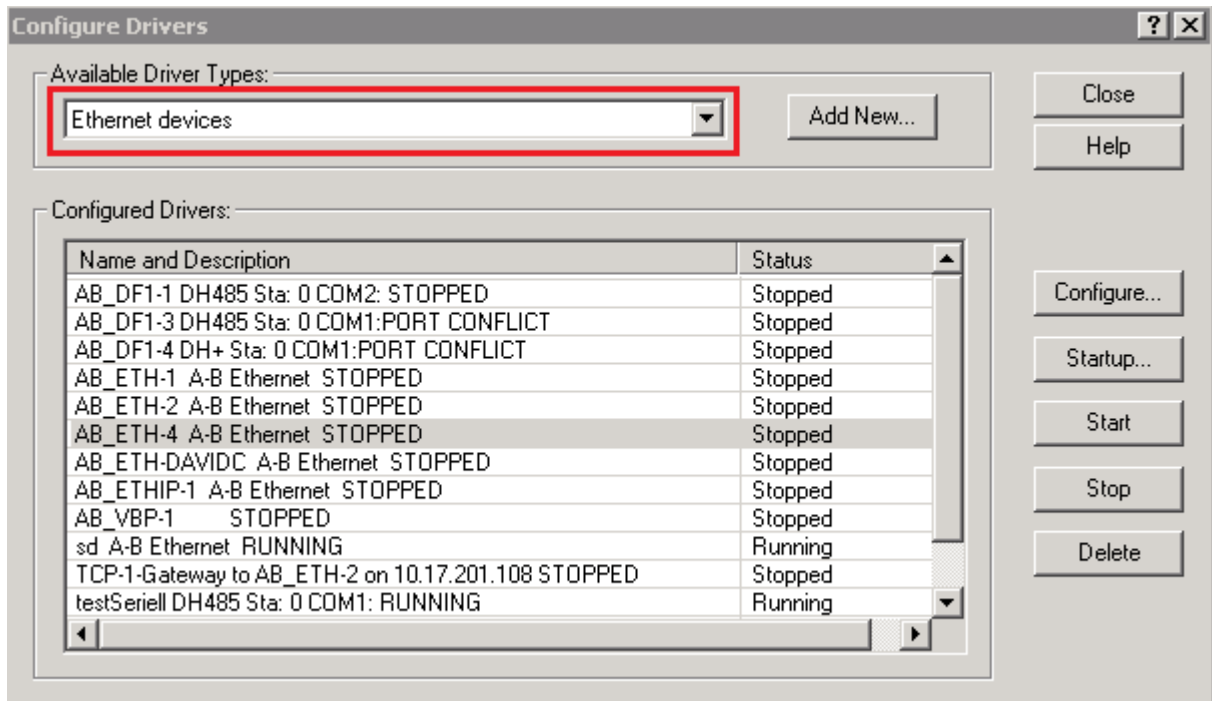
Configure Drivers

?

Available Driver Types:

Ethernet devices

Add New...

Close

Help

Configured Drivers:

| Name and Description | Status |
|---|---|
| AB_DF1-1 DH485 Sta: 0 COM2: STOPPED | Stopped |
| AB_DF1-3 DH485 Sta: 0 COM1:PORT CONFLICT | Stopped |
| AB_DF1-4 DH+ Sta: 0 COM1:PORT CONFLICT | Stopped |
| AB_ETH-1 A-B Ethernet STOPPED | Stopped |
| AB_ETH-2 A-B Ethernet STOPPED | Stopped |
| AB_ETH-4 A-B Ethernet STOPPED | Stopped |
| AB_ETH-DAVIDC A-B Ethernet STOPPED | Stopped |
| AB_ETHIP-1 A-B Ethernet STOPPED | Stopped |
| AB_VBP-1 STOPPED | Stopped |
| sd A-B Ethernet RUNNING | Running |
| TCP-1-Gateway to AB_ETH-2 on 10.17.201.108 STOPPED | Stopped |
| testSeriell DH485 Sta: 0 COM1: RUNNING | Running |

Configure...

Startup...

Start

Stop

Delete